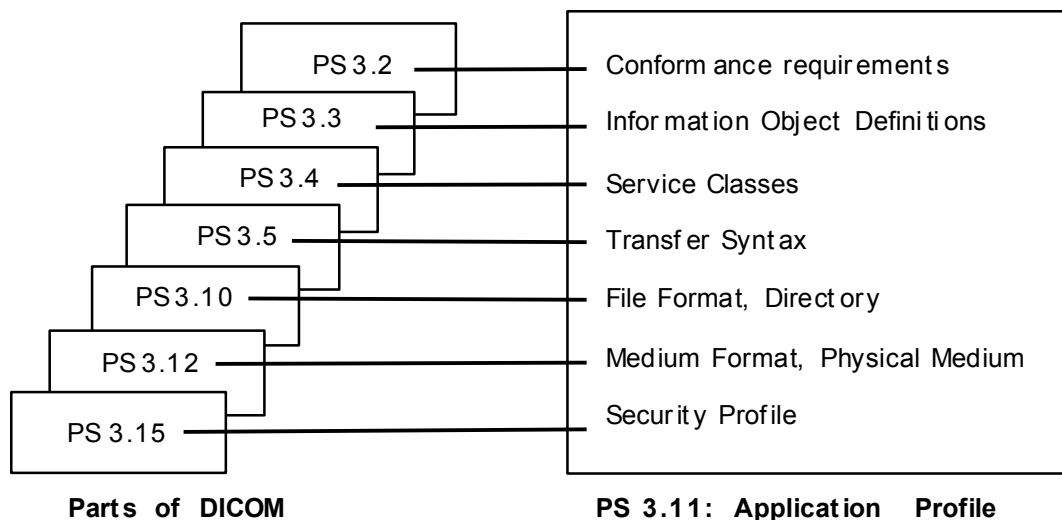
PS 3.2
PS 3.3
PS 3.4
PS 3.5
PS 3.10
PS 3.12
PS 3.15

Conformance requirements
Information Object Definitions
Service Classes
Transfer Syntax
File Format, Directory
Medium Format, Physical Medium
Security Profile

Parts of DICOM

PS 3.11: Application Profile